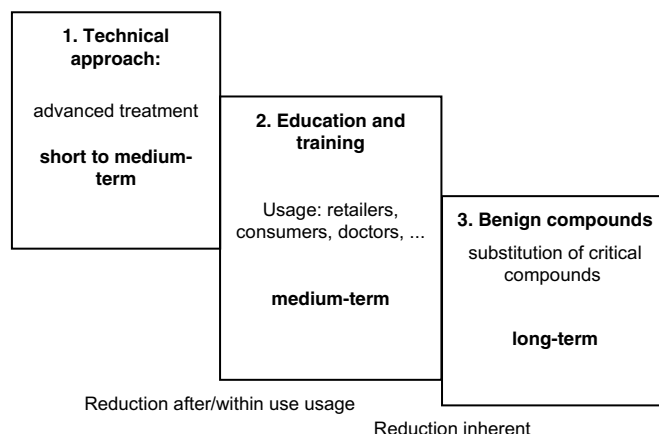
1. Technical approach:

advanced treatment

short to medium-term

2. Education and training

Usage: retailers, consumers, doctors, ...

medium-term

3. Benign compounds

substitution of critical compounds

long-term

Reduction after/within use usage

Reduction inherent